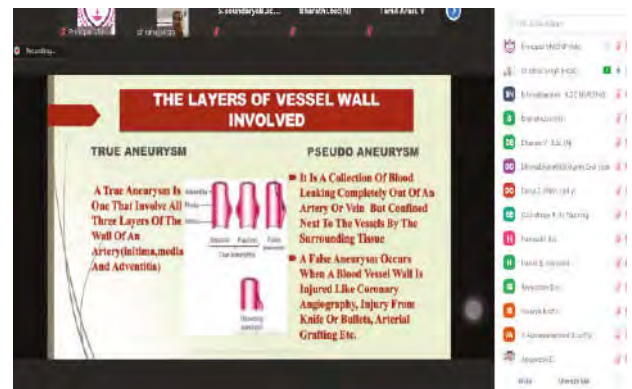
S.soundaryalakshmi... Bharathi.bsc(N) Tamil Arasi. V

Recording...

THE LAYERS OF VESSEL WALL INVOLVED

TRUE ANEURYSM

A True Aneurysm Is One That Involve All Three Layers Of The Wall Of An Artery(Intima,media And Adventitia)

Adventitia
Media
Intima

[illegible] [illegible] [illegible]
True aneurysms

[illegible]
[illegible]

PSEUDO ANEURYSM

It Is A Collection Of Blood Leaking Completely Out Of An Artery Or Vein But Confined Next To The Vessels By The Surrounding Tissue

A False Aneurysm Occurs When A Blood Vessel Wall Is Injured Like Coronary Angiography, Injury From Knife Or Bullets, Arterial Grafting Etc.

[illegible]
Principal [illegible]
Dr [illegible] Singh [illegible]
Bharathi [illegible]
Bharathi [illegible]
Dharani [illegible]
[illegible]
Divya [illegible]
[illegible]
Hemalatha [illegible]
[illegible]
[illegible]
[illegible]
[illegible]
Jayasree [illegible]

Mute Unmute Me